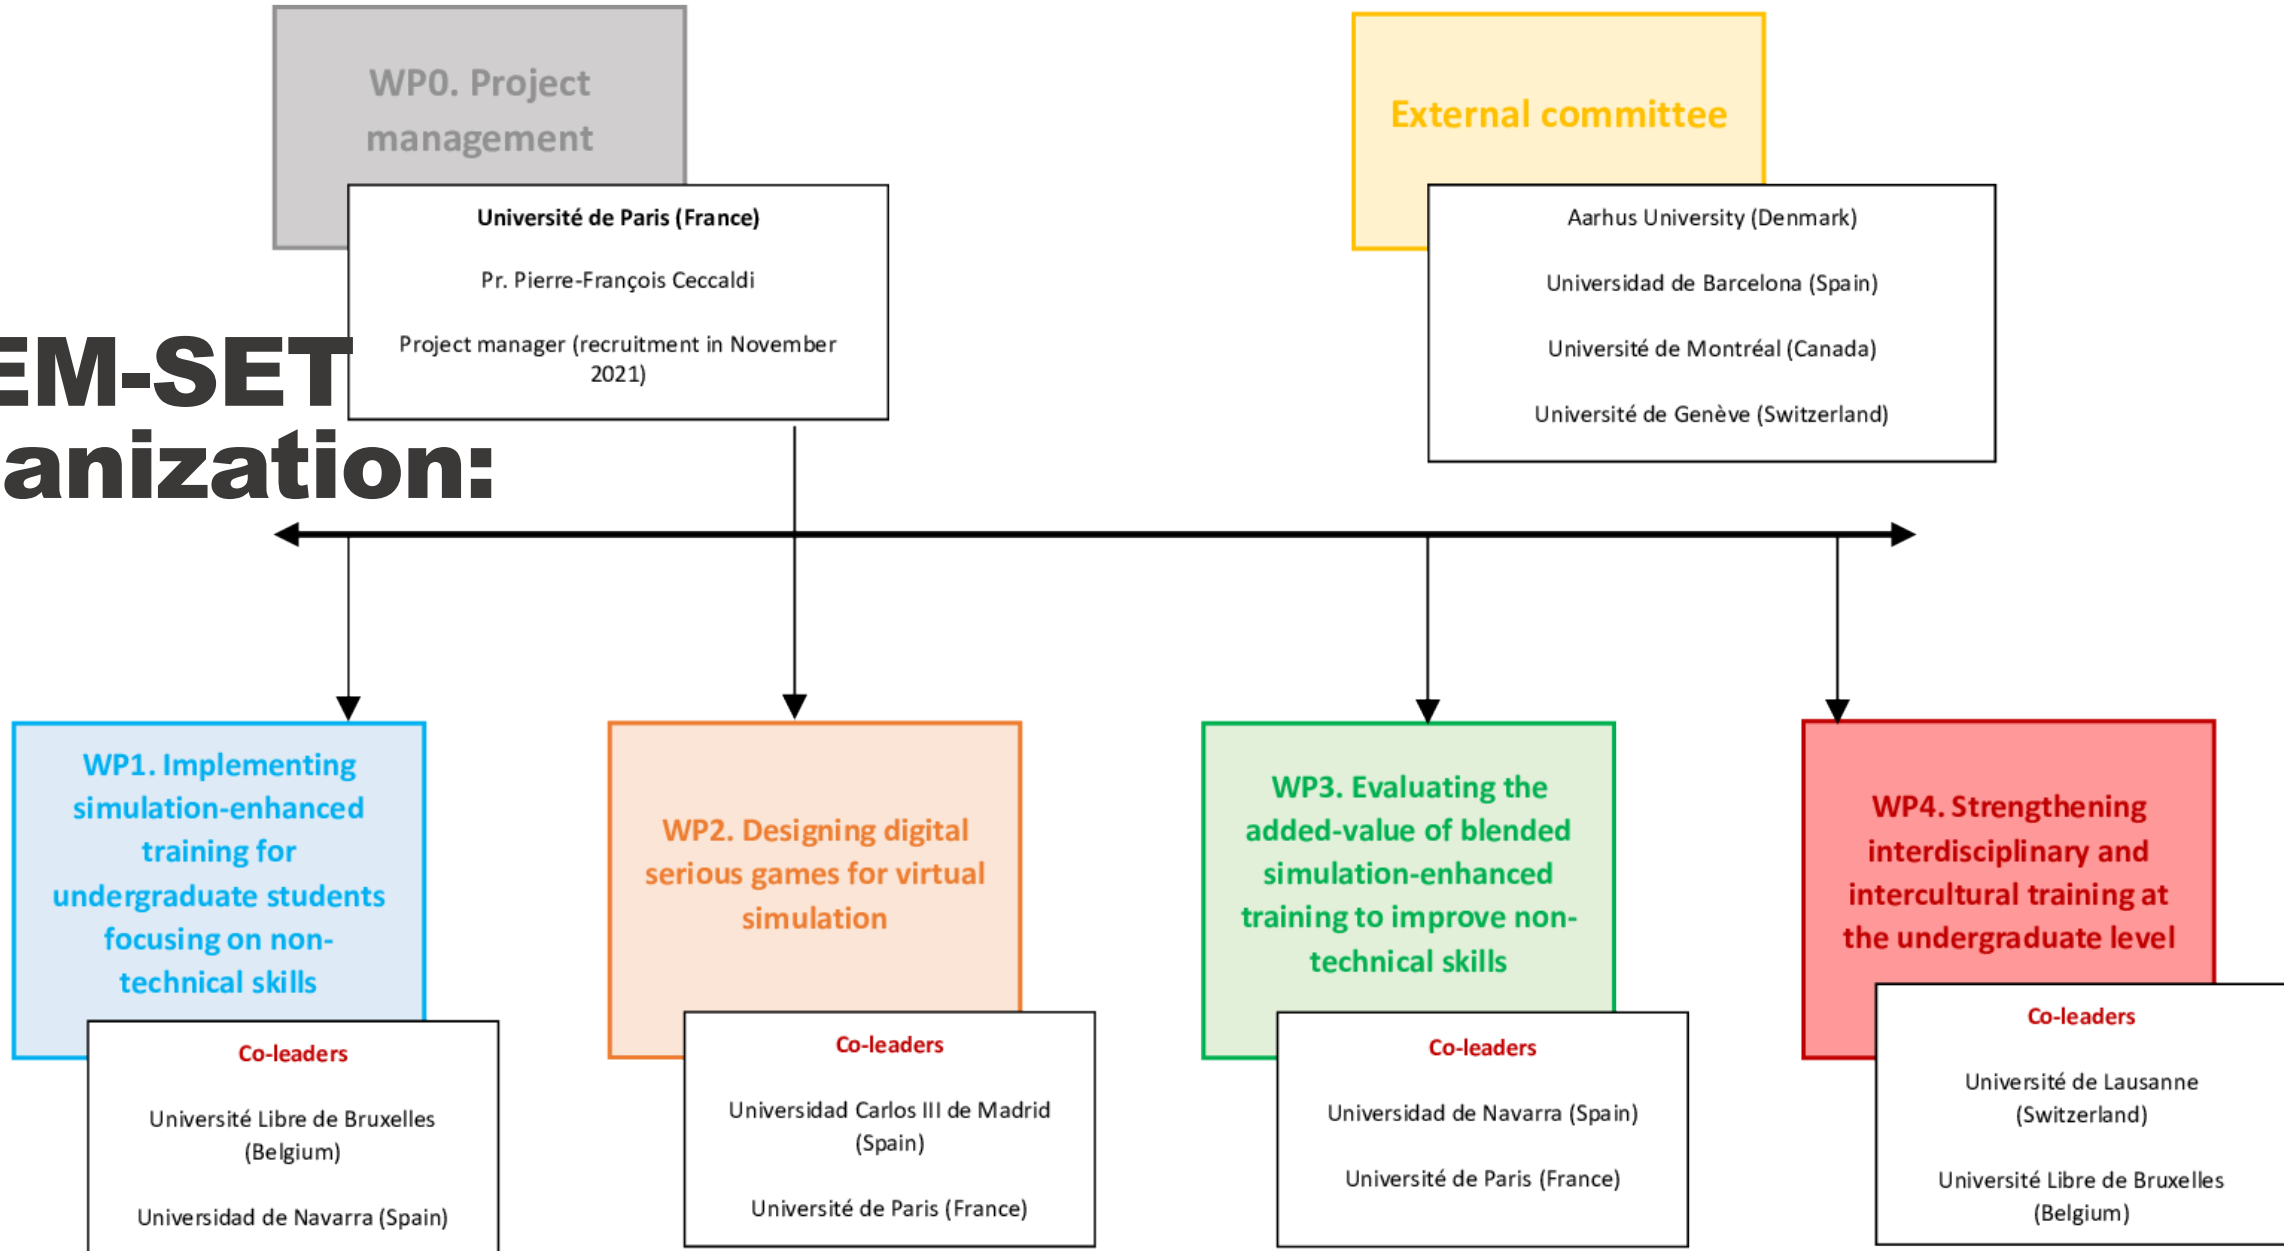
WP0. Project management

Université de Paris (France)

Pr. Pierre-François Ceccaldi

Project manager (recruitment in November 2021)

External committee

Aarhus University (Denmark)

Universidad de Barcelona (Spain)

Université de Montréal (Canada)

Université de Genève (Switzerland)

EM-SET
anization:

WP1. Implementing simulation-enhanced training for undergraduate students focusing on non-technical skills

Co-leaders

Université Libre de Bruxelles (Belgium)

Universidad de Navarra (Spain)

WP2. Designing digital serious games for virtual simulation

Co-leaders

Universidad Carlos III de Madrid (Spain)

Université de Paris (France)

WP3. Evaluating the added-value of blended simulation-enhanced training to improve non-technical skills

Co-leaders

Universidad de Navarra (Spain)

Université de Paris (France)

WP4. Strengthening interdisciplinary and intercultural training at the undergraduate level

Co-leaders

Université de Lausanne (Switzerland)

Université Libre de Bruxelles (Belgium)